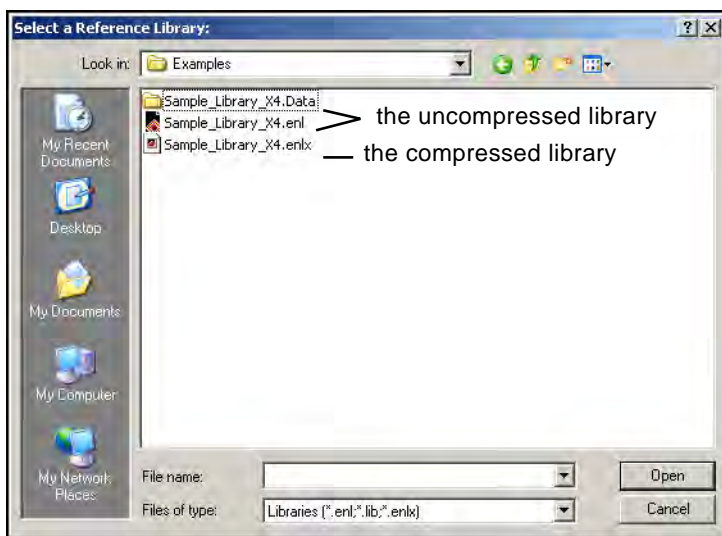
Select a Reference Library:

?
X

Look in: Examples

My Recent Documents

Desktop

My Documents

My Computer

My Network Places

Sample_Library_X4.Data
Sample_Library_X4.enl
Sample_Library_X4.enlx

the uncompressed library
the compressed library

File name:
Files of type: Libraries (*.enl;*.lib;*.enlx)

Open
Cancel